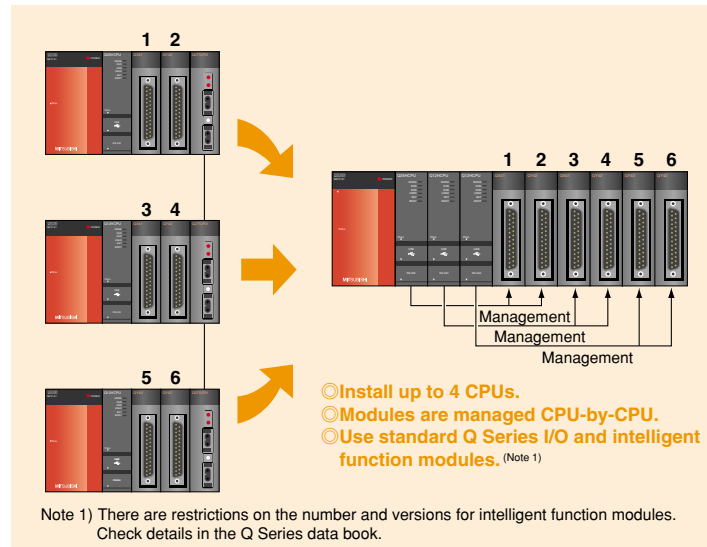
1 2

3 4

5 6

1 2 3 4 5 6

Management

Management

Management

◎Install up to 4 CPUs.
◎Modules are managed CPU-by-CPU.
◎Use standard Q Series I/O and intelligent function modules. (Note 1)

Note 1) There are restrictions on the number and versions for intelligent function modules. Check details in the Q Series data book.